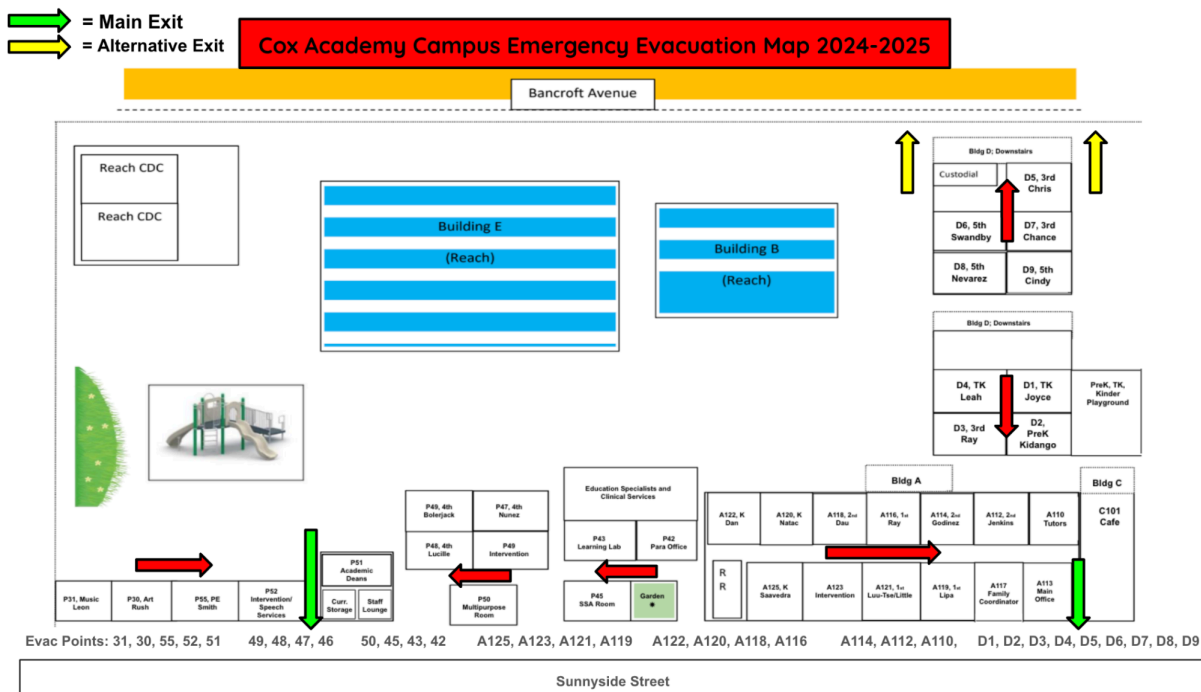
= Main Exit
= Alternative Exit

Cox Academy Campus Emergency Evacuation Map 2024-2025

Bancroft Avenue

Reach CDC

Reach CDC

Building E

(Reach)

Building B

(Reach)

Bldg D; Downstairs

Custodial

D5, 3rd Chris

D6, 5th Swandby

D7, 3rd Chance

D8, 5th Nevarez

D9, 5th Cindy

Bldg D; Downstairs

D4, TK Leah

D1, TK Joyce

PreK, TK, Kinder Playground

D3, 3rd Ray

D2, PreK Kidango

Bldg A

Bldg C

Education Specialists and Clinical Services

P49, 4th Bolerjack

P47, 4th Nunez

P48, 4th Lucille

P49 Intervention

P43 Learning Lab

P42 Para Office

A122, K Dan

A120, K Natac

A118, 2nd Dau

A116, 1st Ray

A114, 2nd Godinez

A112, 2nd Jenkins

A110 Tutors

C101 Cafe

P51 Academic Deans

Curr. Storage

Staff Lounge

P31, Music Leon

P30, Art Rush

P55, PE Smith

P52 Intervention/ Speech Services

P50 Multipurpose Room

P45 SSA Room

Garden

R R

A125, K Saavedra

A123 Intervention

A121, 1st Luu-Tse/Little

A119, 1st Lipa

A117 Family Coordinator

A113 Main Office

Evac Points: 31, 30, 55, 52, 51 49, 48, 47, 46 50, 45, 43, 42 A125, A123, A121, A119 A122, A120, A118, A116 A114, A112, A110, D1, D2, D3, D4, D5, D6, D7, D8, D9

Sunnyside Street